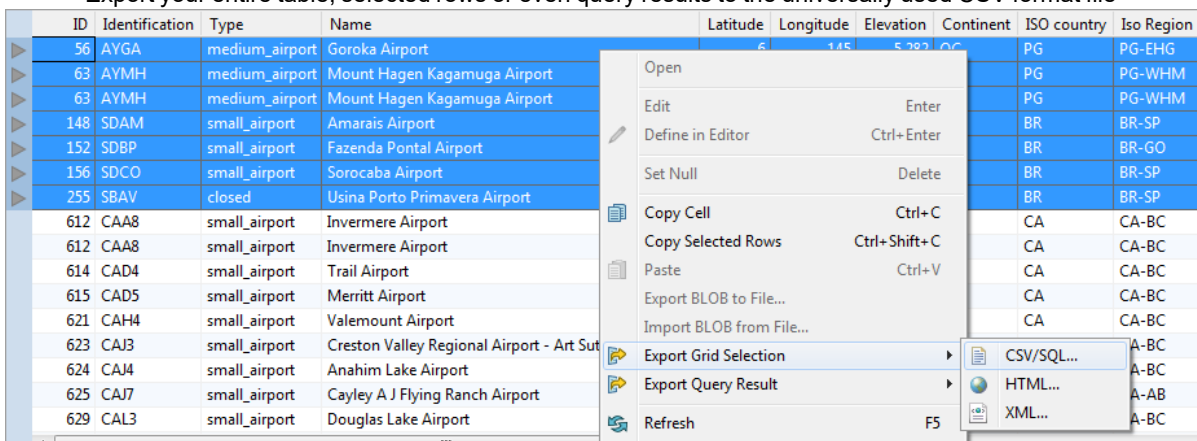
Export your entire table, selected rows or even query results to the universally used CSV format file

| | ID | Identification | Type | Name | Latitude | Longitude | Elevation | Continent | ISO country | Iso Region |
|---|---|---|---|---|---|---|---|---|---|---|
| ▷ | 56 | AYGA | medium_airport | Goroka Airport | 6 | 145 | 5 282 | OC | PG | PG-EHG |
| ▷ | 63 | AYMH | medium_airport | Mount Hagen Kagamuga Airport | | | | | PG | PG-WHM |
| ▷ | 63 | AYMH | medium_airport | Mount Hagen Kagamuga Airport | | | | | PG | PG-WHM |
| ▷ | 148 | SDAM | small_airport | Amarais Airport | | | | | BR | BR-SP |
| ▷ | 152 | SDBP | small_airport | Fazenda Pontal Airport | | | | | BR | BR-GO |
| ▷ | 156 | SDCO | small_airport | Sorocaba Airport | | | | | BR | BR-SP |
| ▷ | 255 | SBAV | closed | Usina Porto Primavera Airport | | | | | BR | BR-SP |
| | 612 | CAA8 | small_airport | Invermere Airport | | | | | CA | CA-BC |
| | 612 | CAA8 | small_airport | Invermere Airport | | | | | CA | CA-BC |
| | 614 | CAD4 | small_airport | Trail Airport | | | | | CA | CA-BC |
| | 615 | CAD5 | small_airport | Merritt Airport | | | | | CA | CA-BC |
| | 621 | CAH4 | small_airport | Valemount Airport | | | | | CA | CA-BC |
| | 623 | CAJ3 | small_airport | Creston Valley Regional Airport - Art Sut | | | | | | A-BC |
| | 624 | CAJ4 | small_airport | Anahim Lake Airport | | | | | | A-BC |
| | 625 | CAJ7 | small_airport | Cayley A J Flying Ranch Airport | | | | | | A-AB |
| | 629 | CAL3 | small_airport | Douglas Lake Airport | | | | | | A-BC |

Open
Edit Enter
Define in Editor Ctrl+Enter
Set Null Delete
Copy Cell Ctrl+C
Copy Selected Rows Ctrl+Shift+C
Paste Ctrl+V
Export BLOB to File...
Import BLOB from File...
Export Grid Selection
Export Query Result
Refresh F5

CSV/SQL...
HTML...
XML...